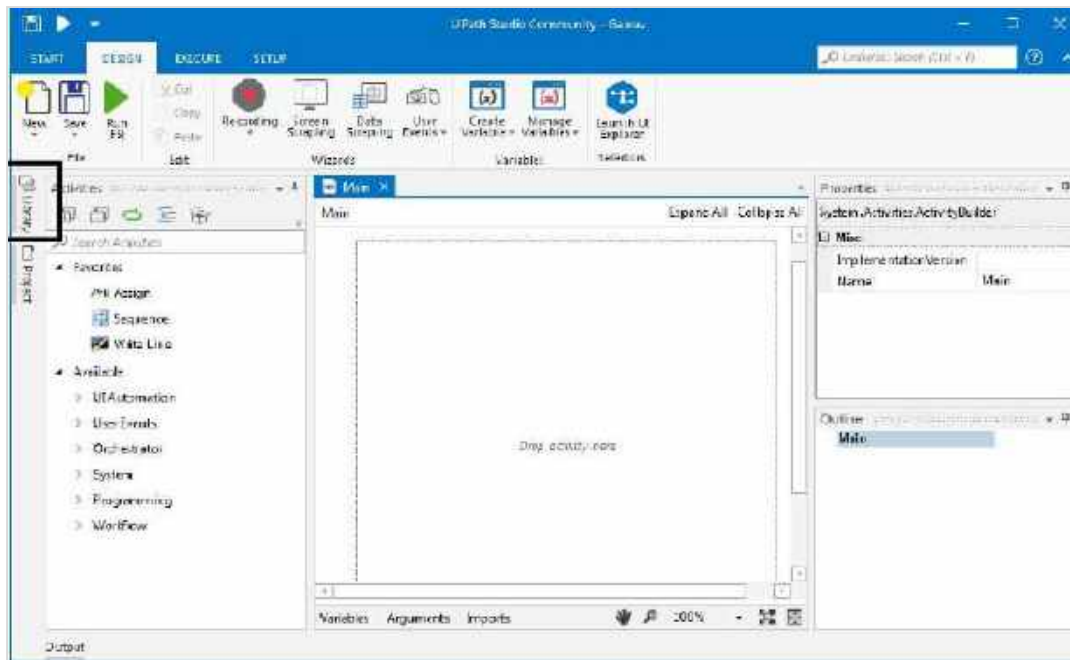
UiPath Studio Community - Basics

START DESIGN EXECUTE SETUP

Universal Search (Ctrl + F)

New Save Run F5 File

Cut Copy Paste Edit

Recording Screen Scraping Data Scraping User Events Wizards

Create Variable Manage Variables Variables

Launch UI Explorer Selectors

Library

Project

Activities

Search Activities

Favorites

Assign

Sequence

Write Line

Available

UI Automation

User Events

Orchestrator

System

Programming

Workflow

Main

Main

Expand All Collapse All

Drop activity here

Variables Arguments Imports 100%

Properties

System.Activities.ActivityBuilder

Misc

ImplementationVersion

Name Main

Outline

Main

Output